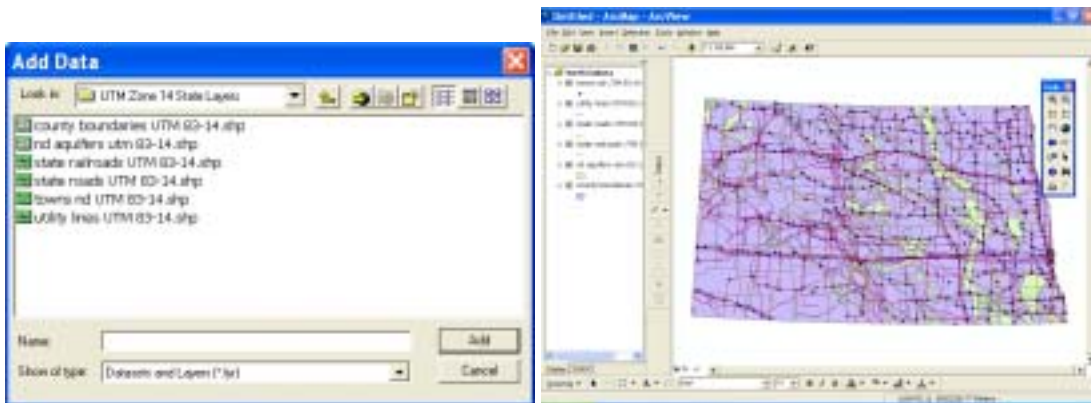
Add Data

Look in: UTM Zone 14 State Layers

county boundaries UTM 83-14.shp
nd aquifers utm 83-14.shp
state railroads UTM 83-14.shp
state roads UTM 83-14.shp
towns nd UTM 83-14.shp
utility lines UTM 83-14.shp

Name:
Add
Show of type: Datasets and Layers (*.lyr)
Cancel

Untitled - ArcMap - ArcView
File Edit View Insert Selection Tools Window Help
North Dakota
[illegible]